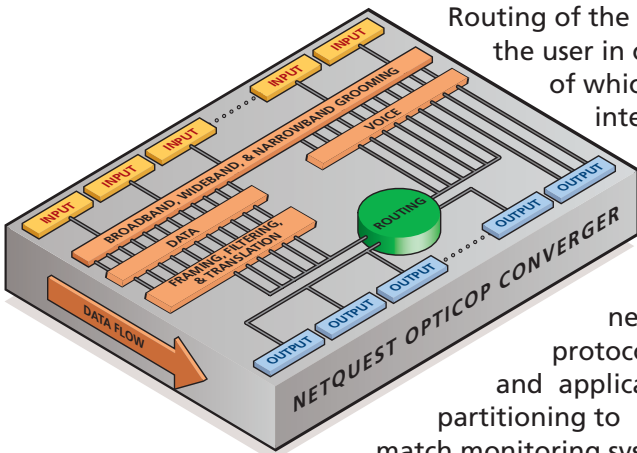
Routing of the
the user in
of which
inte

INPUT
INPUT
INPUT
INPUT
INPUT
INPUT
BROADBAND, WIDEBAND, & NARROWBAND GROOMING
VOICE
DATA
FRAMING, FILTERING, & TRANSLATION
ROUTING
OUTPUT
OUTPUT
OUTPUT
OUTPUT
OUTPUT
OUTPUT
OUTPUT
DATA FLOW
NETQUEST OPTICOP CONVERGER

ne
protoco
and applica
partitioning to
match monitoring sy